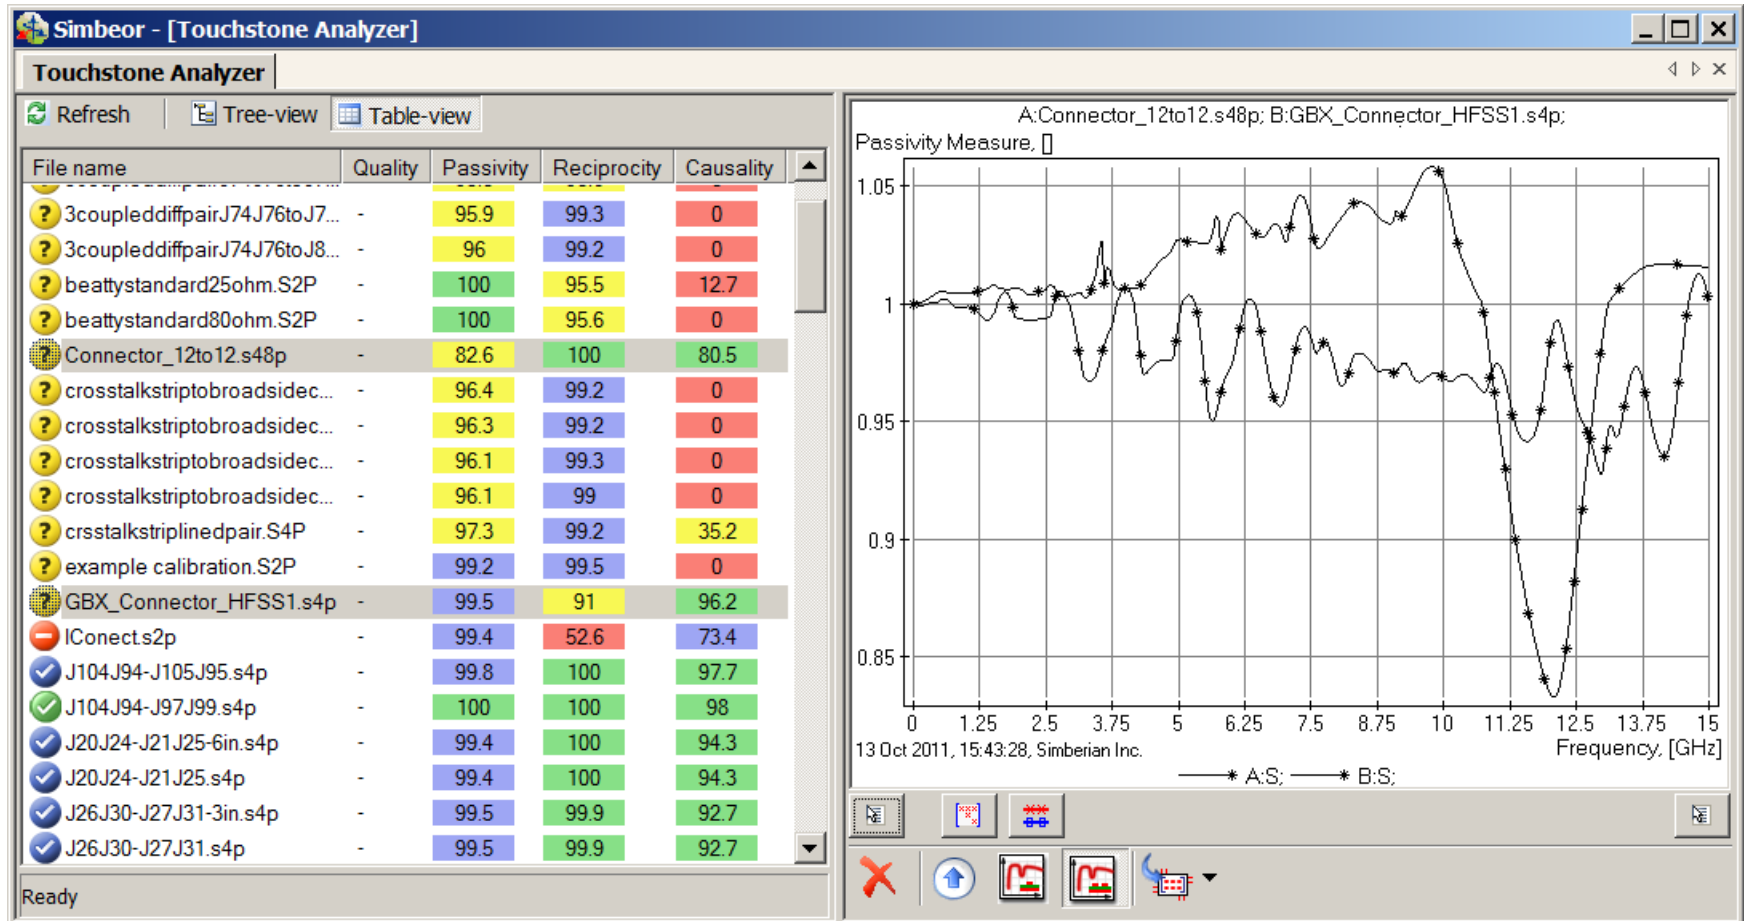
Simbeor - [Touchstone Analyzer]

Touchstone Analyzer

Refresh Tree-view Table-view

| File name | Quality | Passivity | Reciprocity | Causality |
|---|---|---|---|---|
| 3coupleddiffpairJ74J76toJ7... | - | 95.9 | 99.3 | 0 |
| 3coupleddiffpairJ74J76toJ8... | - | 96 | 99.2 | 0 |
| beattystandard25ohm.S2P | - | 100 | 95.5 | 12.7 |
| beattystandard80ohm.S2P | - | 100 | 95.6 | 0 |
| Connector_12to12.s48p | - | 82.6 | 100 | 80.5 |
| crosstalkstriptobroadsidec... | - | 96.4 | 99.2 | 0 |
| crosstalkstriptobroadsidec... | - | 96.3 | 99.2 | 0 |
| crosstalkstriptobroadsidec... | - | 96.1 | 99.3 | 0 |
| crosstalkstriptobroadsidec... | - | 96.1 | 99 | 0 |
| crsstalkstriplinedpair.S4P | - | 97.3 | 99.2 | 35.2 |
| example calibration.S2P | - | 99.2 | 99.5 | 0 |
| GBX_Connector_HFSS1.s4p | - | 99.5 | 91 | 96.2 |
| IConect.s2p | - | 99.4 | 52.6 | 73.4 |
| J104J94-J105J95.s4p | - | 99.8 | 100 | 97.7 |
| J104J94-J97J99.s4p | - | 100 | 100 | 98 |
| J20J24-J21J25-6in.s4p | - | 99.4 | 100 | 94.3 |
| J20J24-J21J25.s4p | - | 99.4 | 100 | 94.3 |
| J26J30-J27J31-3in.s4p | - | 99.5 | 99.9 | 92.7 |
| J26J30-J27J31.s4p | - | 99.5 | 99.9 | 92.7 |

Ready

A:Connector_12to12.s48p; B:GBX_Connector_HFSS1.s4p;
Passivity Measure, []
1.05
1
0.95
0.9
0.85
0 1.25 2.5 3.75 5 6.25 7.5 8.75 10 11.25 12.5 13.75 15
13 Oct 2011, 15:43:28, Simberian Inc.
Frequency, [GHz]
A:S; B:S;